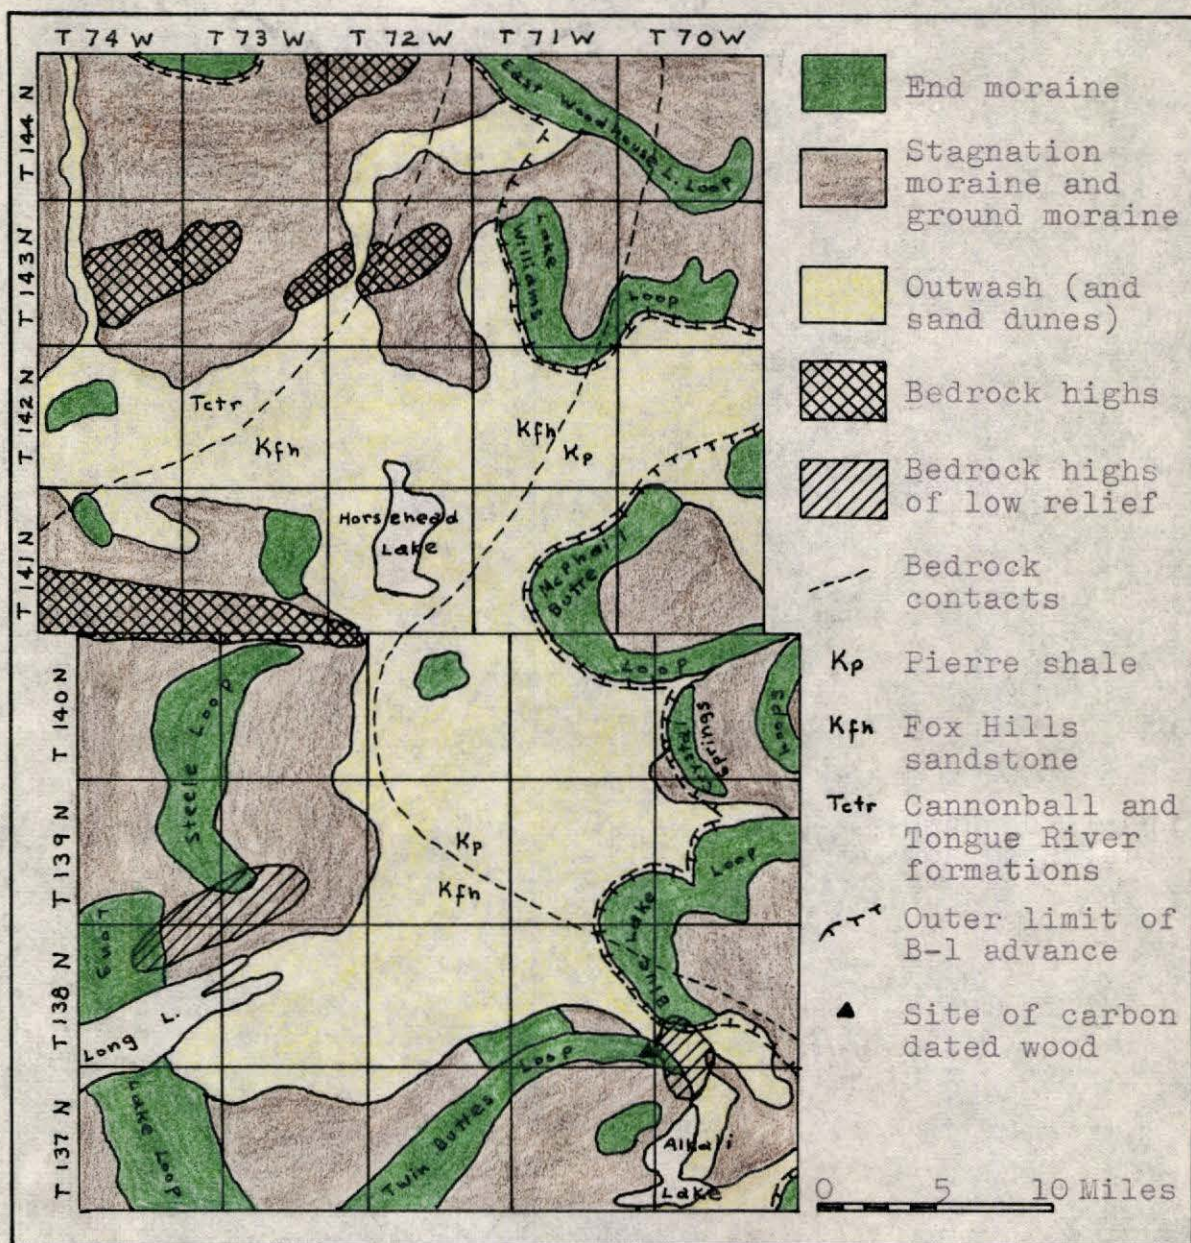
T 74 W T 73 W T 72 W T 71 W T 70 W

T 144 N
T 143 N
T 142 N
T 141 N
T 140 N
T 139 N
T 138 N
T 137 N

East Woodhouse L. Loop
Lake Williams Loop
Tctr
Kfh
Kfh
Kp
Horsehead Lake
McPhail Butte Loop
Steele Loop
Kp
Kfh
Lake Isabel
Springs
Loops
Loop
Big Lake
Crete
Long L.
Lake Loop
Twin Buttes Loop
Alkali Lake

End moraine
Stagnation moraine and ground moraine
Outwash (and sand dunes)
Bedrock highs
Bedrock highs of low relief
Bedrock contacts
Kp Pierre shale
Kfh Fox Hills sandstone
Tctr Cannonball and Tongue River formations
Outer limit of B-1 advance
Site of carbon dated wood

0 5 10 Miles